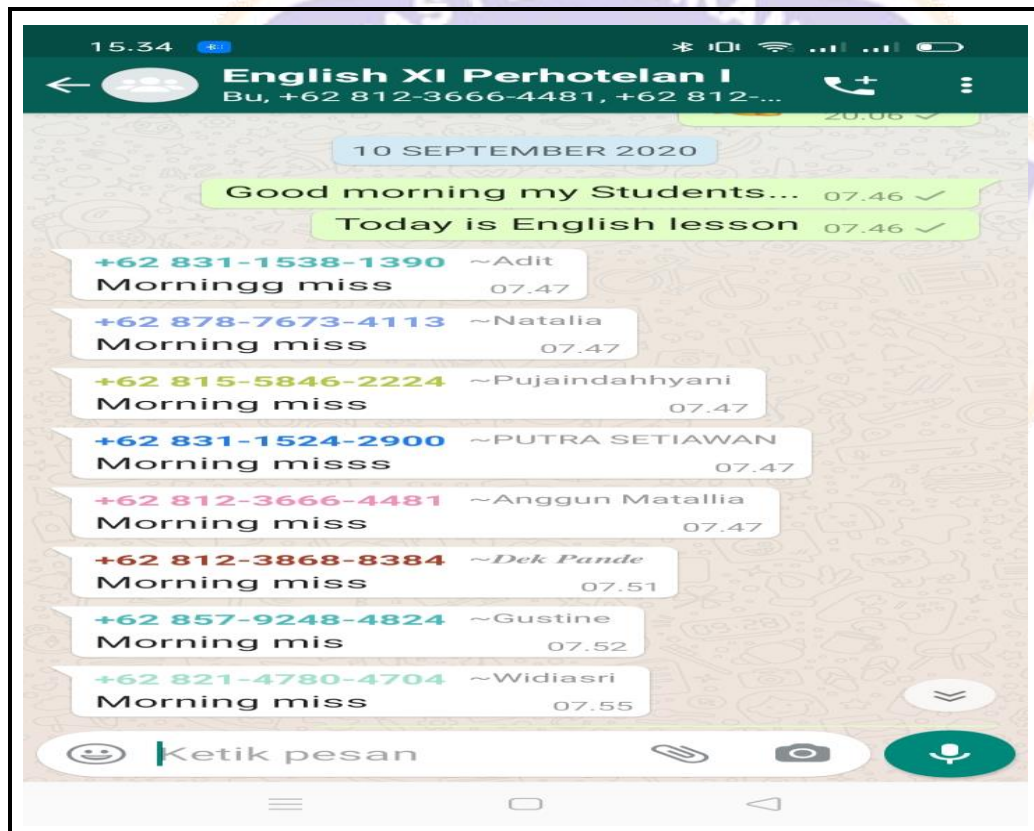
15.34

English XI Perhotelan I
Bu, +62 812-3666-4481, +62 812-...

20.06

10 SEPTEMBER 2020

Good morning my Students... 07.46

Today is English lesson 07.46

+62 831-1538-1390 ~Adit
Morningg miss 07.47

+62 878-7673-4113 ~Natalia
Morning miss 07.47

+62 815-5846-2224 ~Pujaindahhyani
Morning miss 07.47

+62 831-1524-2900 ~PUTRA SETIAWAN
Morning misss 07.47

+62 812-3666-4481 ~Anggun Matallia
Morning miss 07.47

+62 812-3868-8384 ~Dek Pande
Morning miss 07.51

+62 857-9248-4824 ~Gustine
Morning mis 07.52

+62 821-4780-4704 ~Widiasri
Morning miss 07.55

Ketik pesan